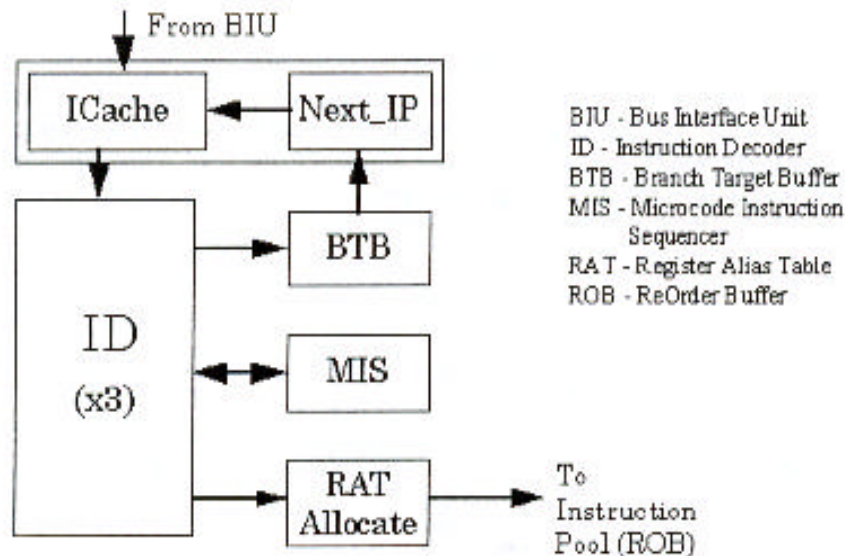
From BIU

ICache

Next_IP

BIU - Bus Interface Unit
ID - Instruction Decoder
BTB - Branch Target Buffer
MIS - Microcode Instruction Sequencer
RAT - Register Alias Table
ROB - ReOrder Buffer

BTB

ID
(x3)

MIS

RAT
Allocate

To
Instruction
Pool (ROB)